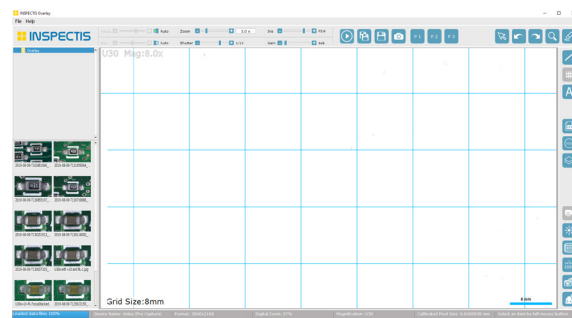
INSPECTIS Overlay
File Help
INSPECTIS
Auto Zoom 3.0 x Dis FEW
Auto Shutter 1/15 Gain Auto
P1 P2 P3
Overlay
U30 Mag:8.0x
Grid Size:8mm
8 mm
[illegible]
Loaded data files 100% Device Name: Relay (Pro Capture) Format: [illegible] Digital Zoom: 37% Magnification: U30 Calibrated Pixel Size: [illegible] Select an item by left mouse button